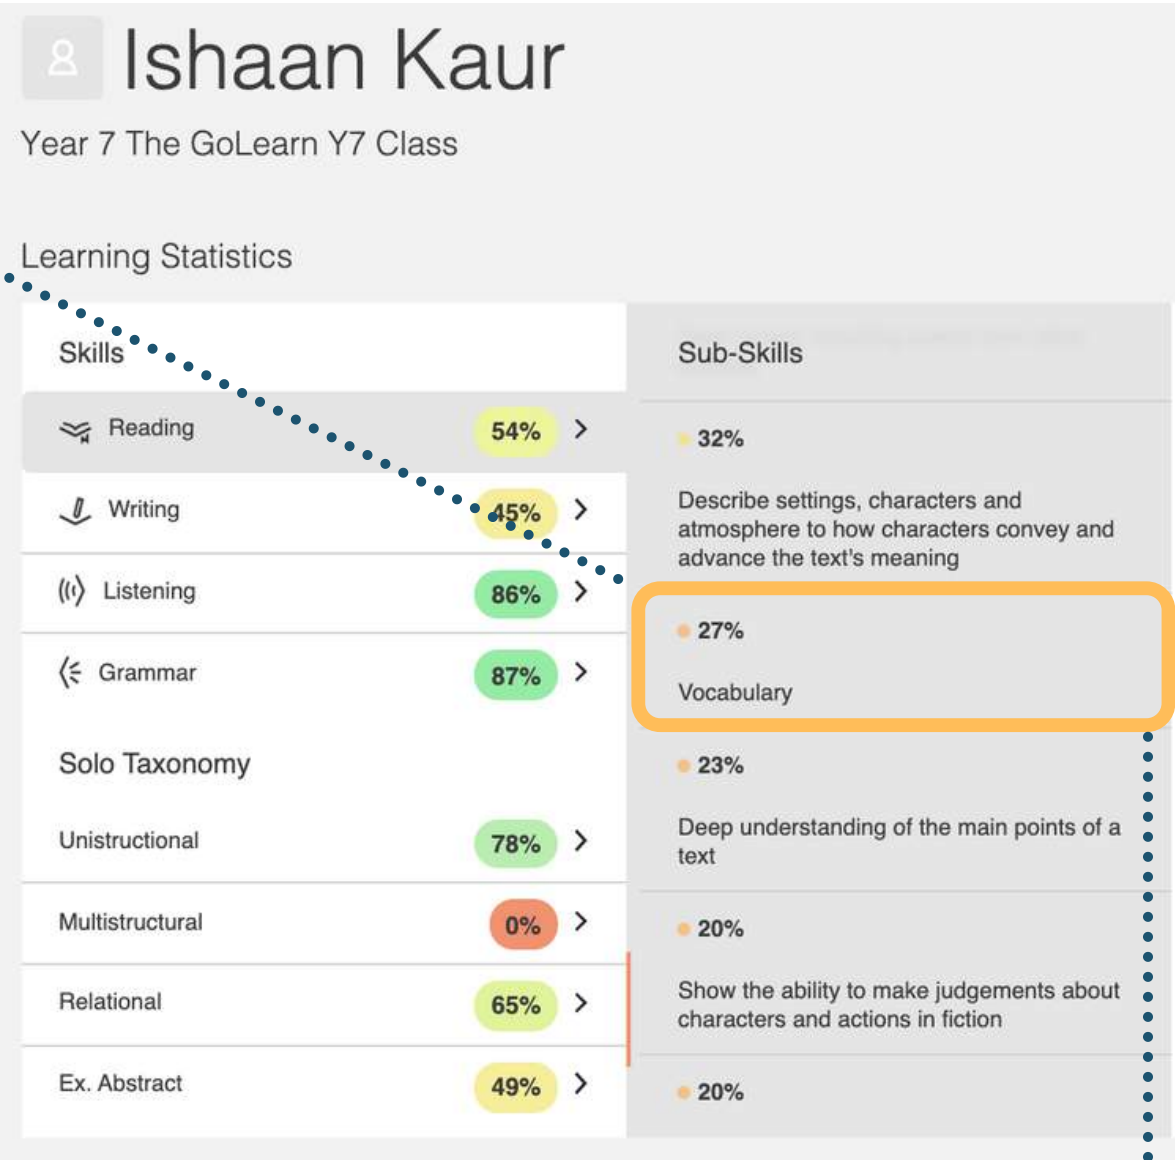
Ishaan Kaur

Year 7 The GoLearn Y7 Class

Learning Statistics

Skills

Reading 54% >

Writing 45% >

Listening 86% >

Grammar 87% >

Solo Taxonomy

Unistructional 78% >

Multistructural 0% >

Relational 65% >

Ex. Abstract 49% >

Sub-Skills

32%

Describe settings, characters and atmosphere to how characters convey and advance the text's meaning

27%

Vocabulary

23%

Deep understanding of the main points of a text

20%

Show the ability to make judgements about characters and actions in fiction

20%